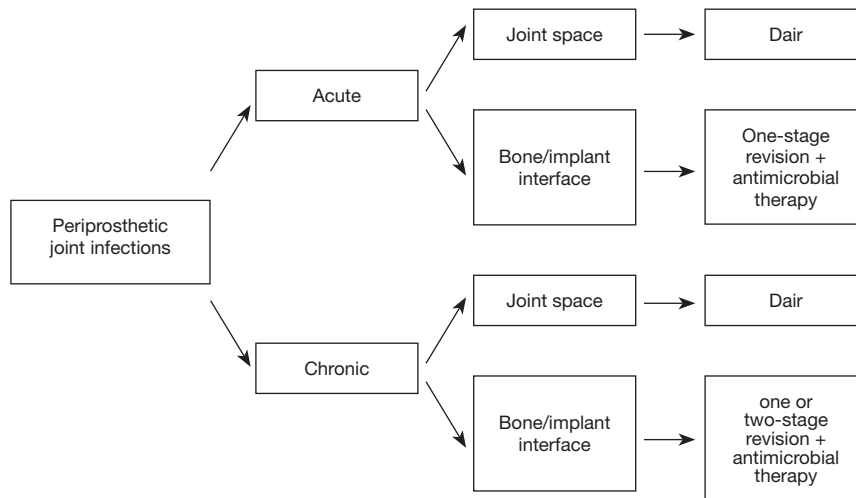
Periprosthetic joint infections

Acute

Joint space

Dair

Bone/implant interface

One-stage revision + antimicrobial therapy

Chronic

Joint space

Dair

Bone/implant interface

one or two-stage revision + antimicrobial therapy